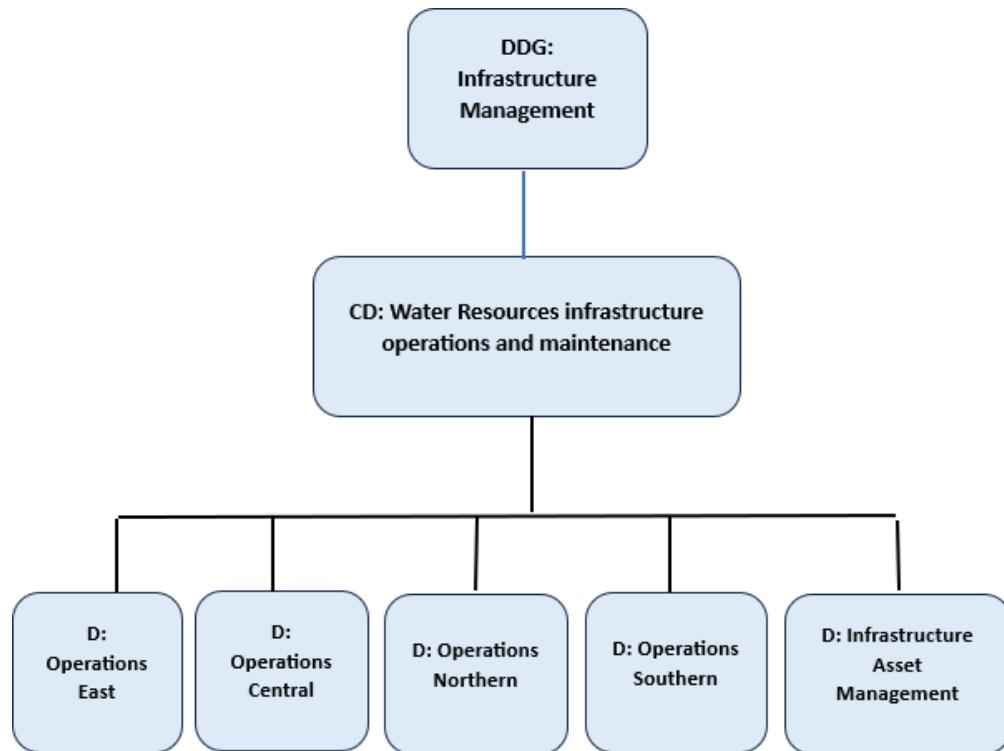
DDG: Infrastructure Management

CD: Water Resources infrastructure operations and maintenance

D: Operations East

D: Operations Central

D: Operations Northern

D: Operations Southern

D: Infrastructure Asset Management